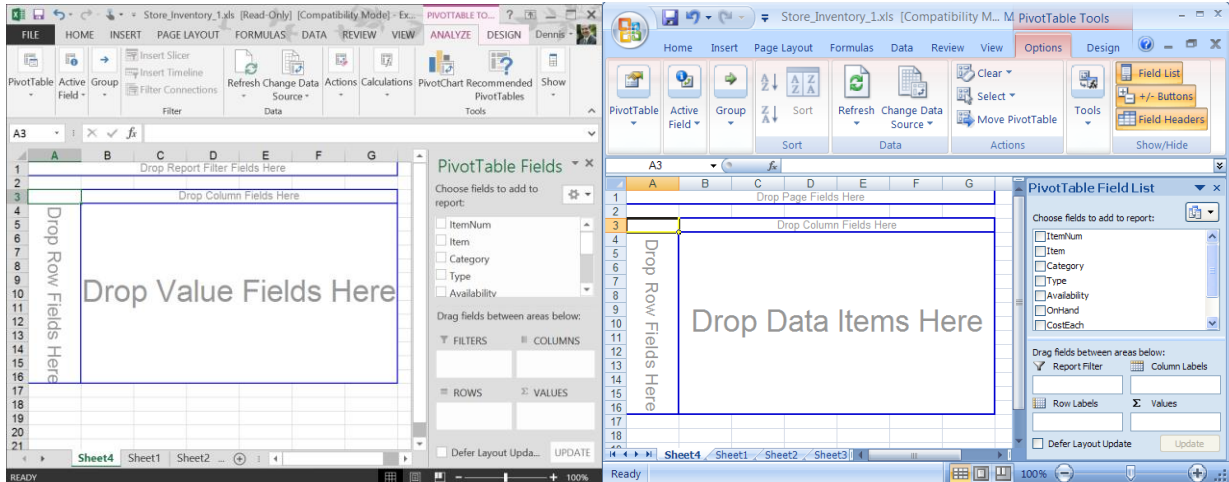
Store_Inventory_1.xls [Read-Only] [Compatibility Mode] - Ex... PIVOTTABLE TO... ? 

FILE HOME INSERT PAGE LAYOUT FORMULAS DATA REVIEW VIEW ANALYZE DESIGN Dennis

PivotTable Active Field Group Insert Slicer Insert Timeline Filter Connections Filter Refresh Change Data Source Data Actions Calculations PivotChart Recommended PivotTables Tools Show

A3 $f_x$

Drop Report Filter Fields Here
Drop Column Fields Here
Drop Row Fields Here
Drop Value Fields Here

PivotTable Fields
Choose fields to add to report:
ItemNum
Item
Category
Type
Availability
Drag fields between areas below:
FILTERS COLUMNS
ROWS VALUES
Defer Layout Upda... UPDATE

Sheet4 Sheet1 Sheet2

READY 100%

Store_Inventory_1.xls [Compatibility M... M PivotTable Tools

Home Insert Page Layout Formulas Data Review View Options Design

PivotTable Active Field Group Sort Sort Refresh Change Data Source Data Clear Select Move PivotTable Actions Tools Field List +/- Buttons Field Headers Show/Hide

A3 $f_x$

Drop Page Fields Here
Drop Column Fields Here
Drop Row Fields Here
Drop Data Items Here

PivotTable Field List
Choose fields to add to report:
ItemNum
Item
Category
Type
Availability
OnHand
CostEach
Drag fields between areas below:
Report Filter Column Labels
Row Labels Values
Defer Layout Update Update

Sheet4 Sheet1 Sheet2 Sheet3

Ready 100%